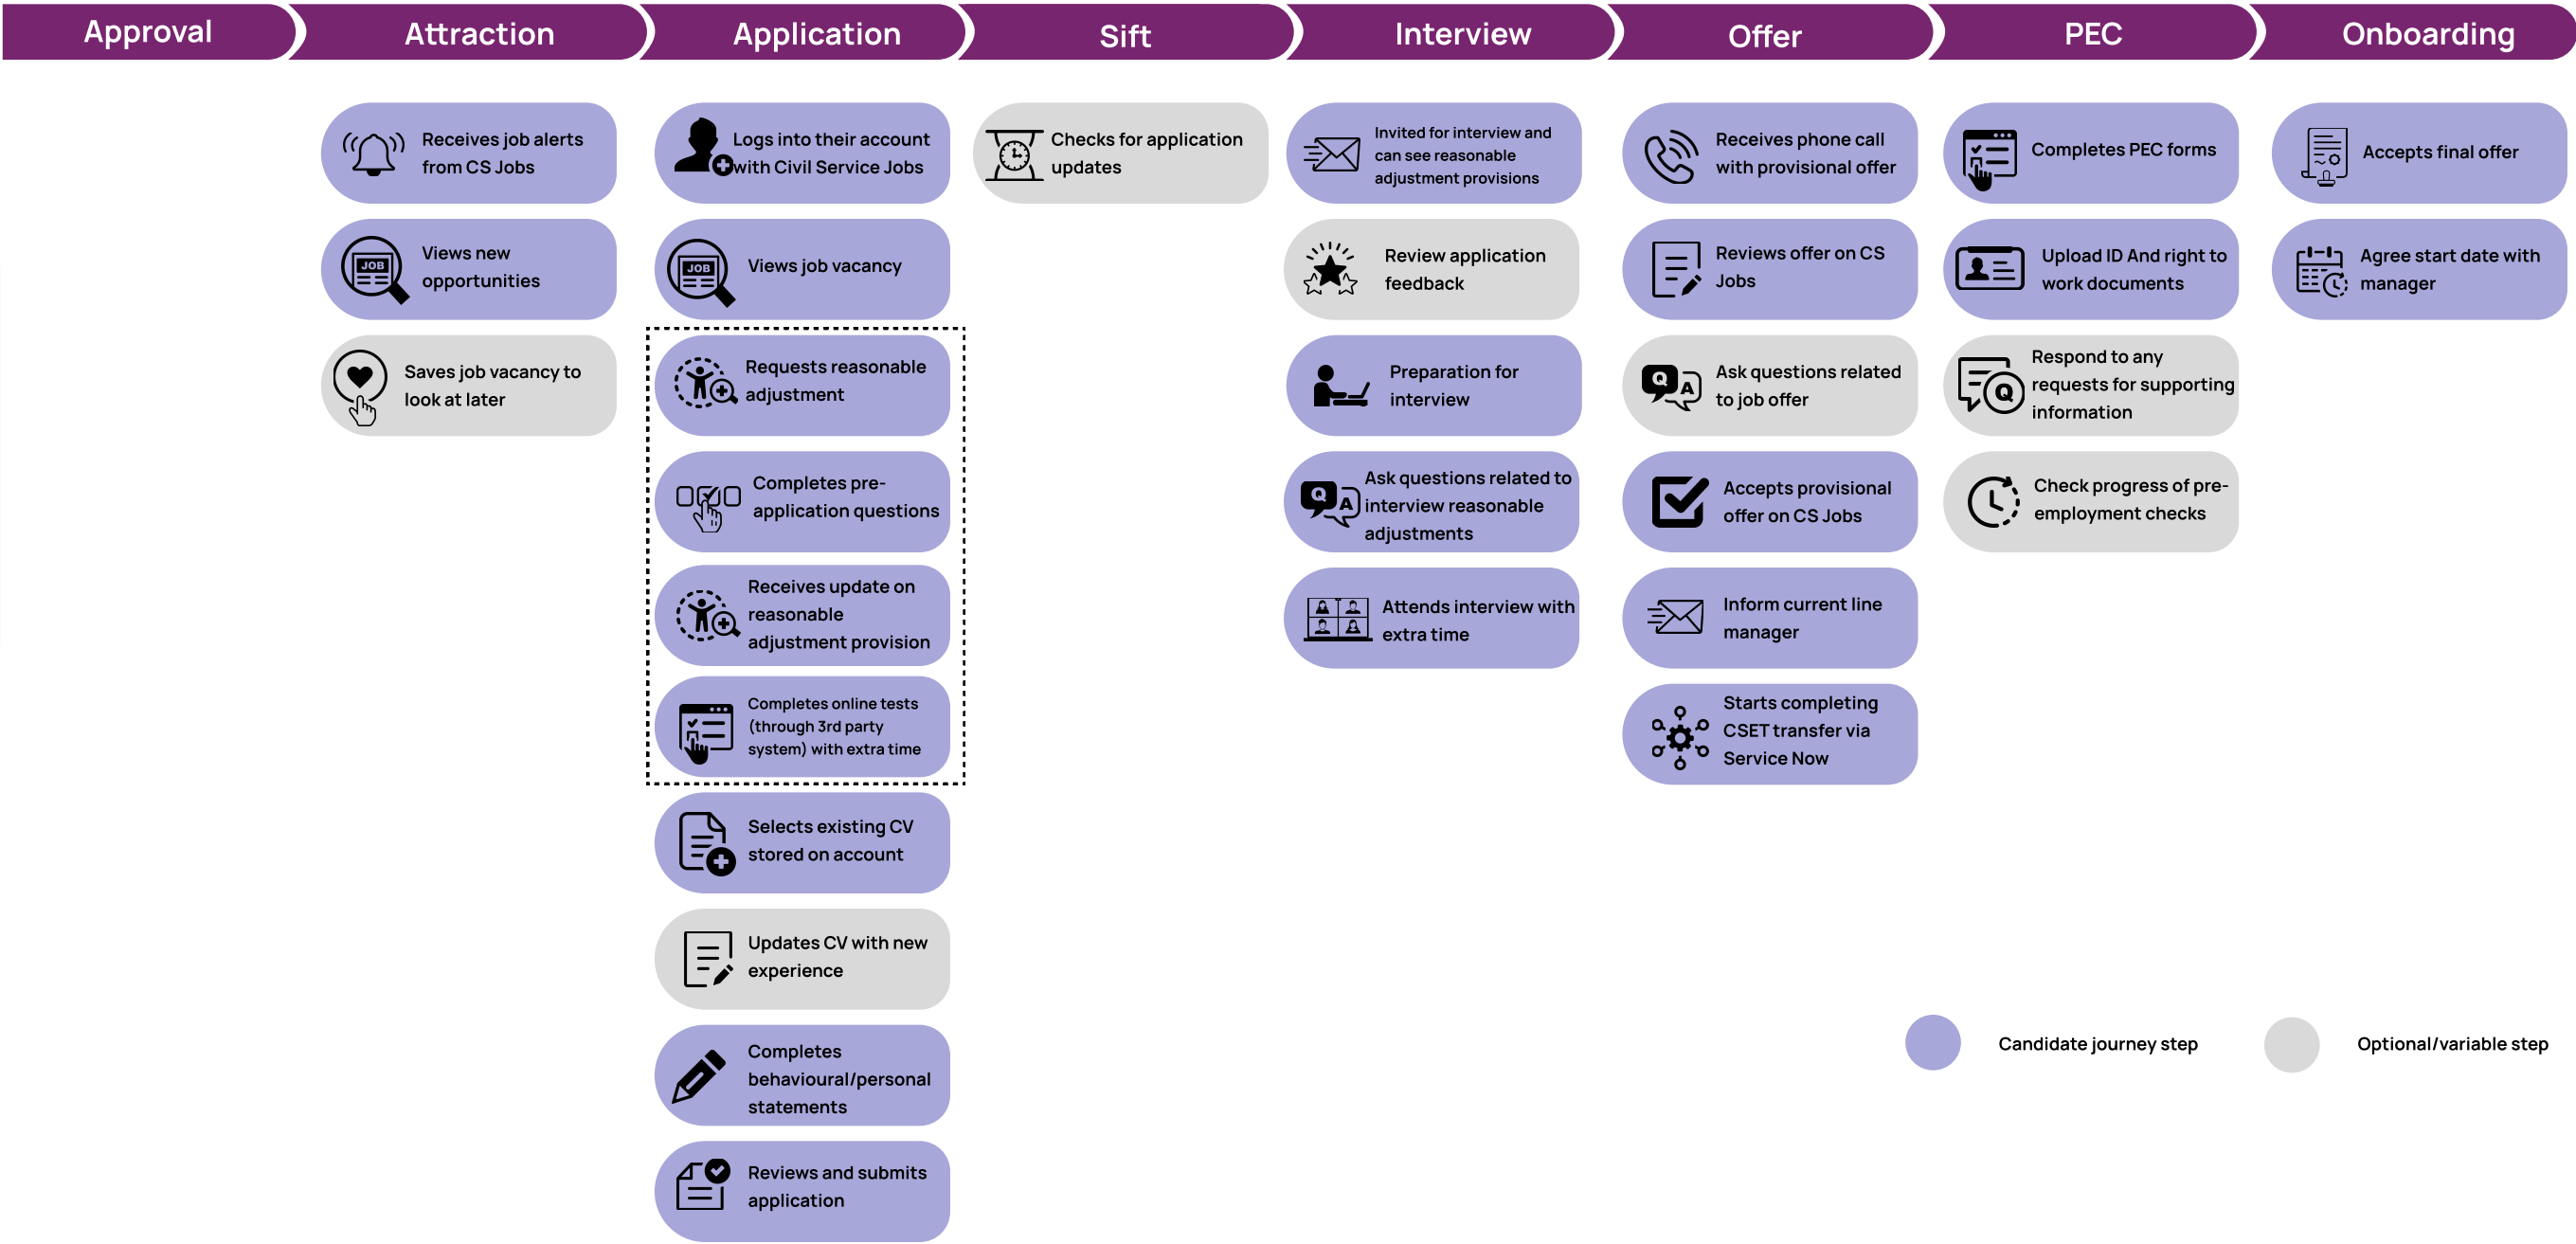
Approval

Attraction

Receives job alerts from CS Jobs

JOB

Views new opportunities

Saves job vacancy to look at later

Application

Logs into their account with Civil Service Jobs

JOB

Views job vacancy

Requests reasonable adjustment

Completes pre-application questions

Receives update on reasonable adjustment provision

Completes online tests (through 3rd party system) with extra time

Selects existing CV stored on account

Updates CV with new experience

Completes behavioural/personal statements

Reviews and submits application

Sift

Checks for application updates

Interview

Invited for interview and can see reasonable adjustment provisions

Review application feedback

Preparation for interview

Q A

Ask questions related to interview reasonable adjustments

Attends interview with extra time

Offer

Receives phone call with provisional offer

Reviews offer on CS Jobs

Q A

Ask questions related to job offer

Accepts provisional offer on CS Jobs

Inform current line manager

Starts completing CSET transfer via Service Now

PEC

Completes PEC forms

Upload ID And right to work documents

Q

Respond to any requests for supporting information

Check progress of pre-employment checks

Onboarding

Accepts final offer

Agree start date with manager

Candidate journey step

Optional/variable step